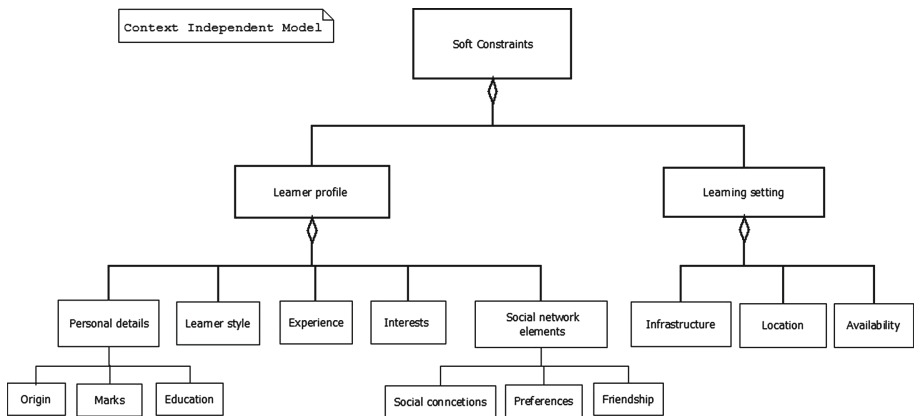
Context Independent Model

Soft Constraints

Learner profile

Learning setting

Personal details

Learner style

Experience

Interests

Social network elements

Infrastructure

Location

Availability

Origin

Marks

Education

Social conncetions

Preferences

Friendship